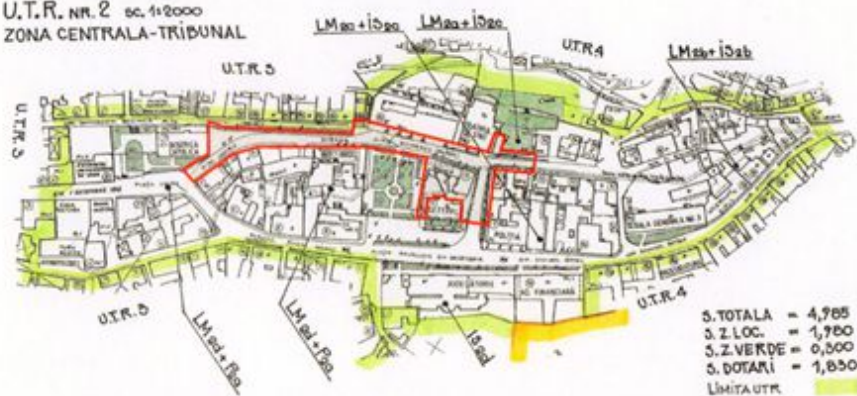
U.T.R. NR. 2 sc. 1:2000
ZONA CENTRALA-TRIBUNAL

LM a0 + iS a0
LM a0 + iS a0
U.T.R. 4
LM ab + iS ab
U.T.R. 3
U.T.R. 5
U.T.R. 3
U.T.R. 4
LM ad + Pa
LM ad + Pa
iS ad

S. TOTALA = 4,985
S. Z. LOC. = 1,780
S. Z. VERDE = 0,300
S. DOTARI = 1,830
LIMITA UTR